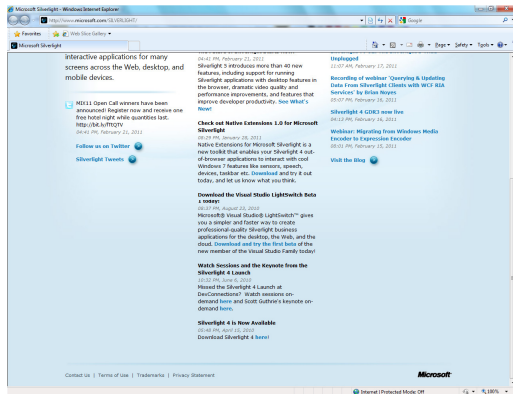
Microsoft Silverlight - Windows Internet Explorer

http://www.microsoft.com/SILVERLIGHT/

Google

Favorites

Web Slice Gallery

Microsoft Silverlight

Page ▾ Safety ▾ Tools ▾

interactive applications for many screens across the Web, desktop, and mobile devices.

MIX11 Open Call winners have been announced! Register now and receive one free hotel night while quantities last. http://bit.ly/fTQTV
04:41 PM, February 21, 2011

Follow us on Twitter

Silverlight Tweets

04:41 PM, February 21, 2011
Silverlight 5 introduces more than 40 new features, including support for running Silverlight applications with desktop features in the browser, dramatic video quality and performance improvements, and features that improve developer productivity. See What's New!

Check out Native Extensions 1.0 for Microsoft Silverlight
06:19 PM, January 28, 2011
Native Extensions for Microsoft Silverlight is a new toolkit that enables your Silverlight 4 out-of-browser applications to interact with cool Windows 7 features like sensors, speech, devices, taskbar etc. Download and try it out today, and let us know what you think.

Download the Visual Studio LightSwitch Beta 1 today!
06:17 PM, August 23, 2010
Microsoft® Visual Studio® LightSwitch™ gives you a simpler and faster way to create professional-quality Silverlight business applications for the desktop, the Web, and the cloud. Download and try the first beta of the new member of the Visual Studio Family today!

Watch Sessions and the Keynote from the Silverlight 4 Launch
10:52 PM, June 9, 2010
Missed the Silverlight 4 Launch at DevConnections? Watch sessions on-demand here and Scott Guthrie's keynote on-demand here.

Silverlight 4 is Now Available
05:48 PM, April 15, 2010
Download Silverlight 4 here!

Unplugged
11:07 AM, February 17, 2011

Recording of webinar "Querying & Updating Data From Silverlight Clients with WCF RIA Services" by Brian Noyes
05:07 PM, February 16, 2011

Silverlight 4 GDR3 now live
04:13 PM, February 16, 2011

Webinar: Migrating from Windows Media Encoder to Expression Encoder
09:01 PM, February 15, 2011

Visit the Blog

Contact Us | Terms of Use | Trademarks | Privacy Statement

Microsoft

Internet | Protected Mode: Off

100%